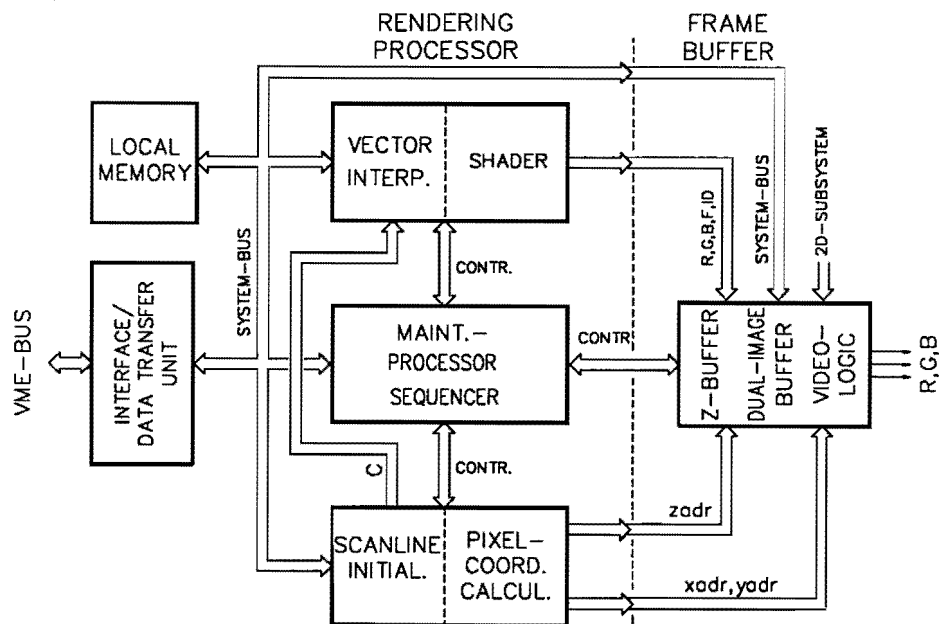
RENDERING PROCESSOR

FRAME BUFFER

LOCAL MEMORY

VECTOR INTERP.

SHADER

SYSTEM-BUS

2D-SUBSYSTEM

R,G,B,F,ID

CONTR.

VME-BUS

INTERFACE/ DATA TRANSFER UNIT

SYSTEM-BUS

MAINT.- PROCESSOR SEQUENCER

CONTR.

Z-BUFFER

DUAL-IMAGE BUFFER

VIDEO-LOGIC

R,G,B

C

CONTR.

zadr

SCANLINE INITIAL.

PIXEL-COORD. CALCUL.

xadr,yadr